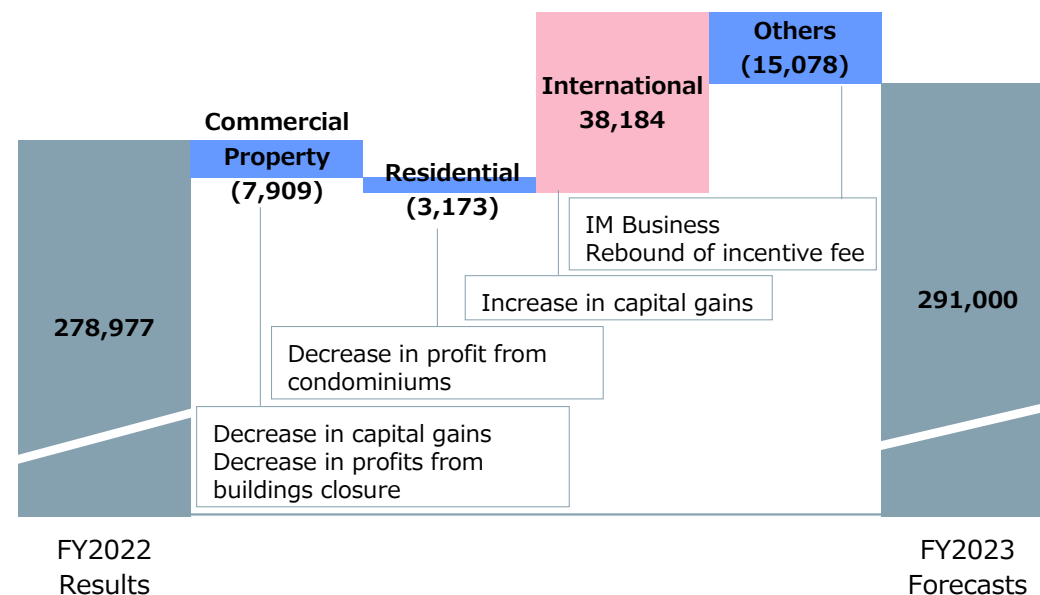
Commercial Property
(7,909)

Residential
(3,173)

International
38,184

Others
(15,078)

278,977

291,000

IM Business
Rebound of incentive fee

Increase in capital gains

Decrease in profit from condominiums

Decrease in capital gains
Decrease in profits from buildings closure

FY2022
Results

FY2023
Forecasts